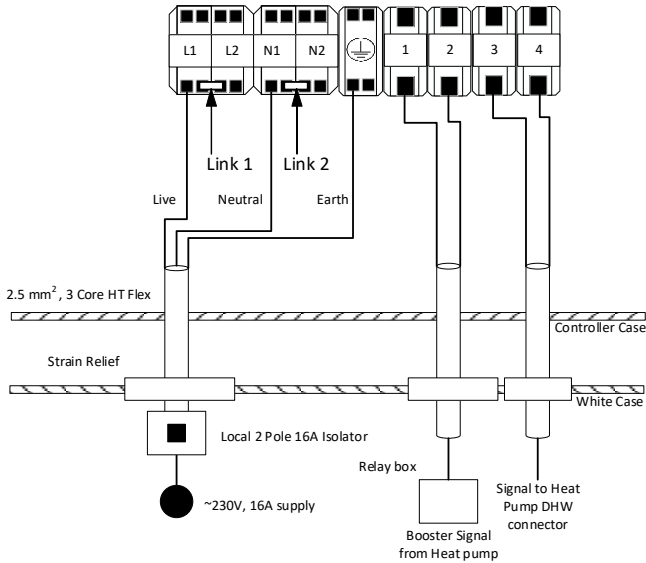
L1
L2
N1
N2
1
2
3
4

Link 1
Link 2

Live
Neutral
Earth

2.5 mm$^2$, 3 Core HT Flex

Controller Case

Strain Relief

White Case

Local 2 Pole 16A Isolator

Relay box

~230V, 16A supply

Signal to Heat Pump DHW connector

Booster Signal from Heat pump